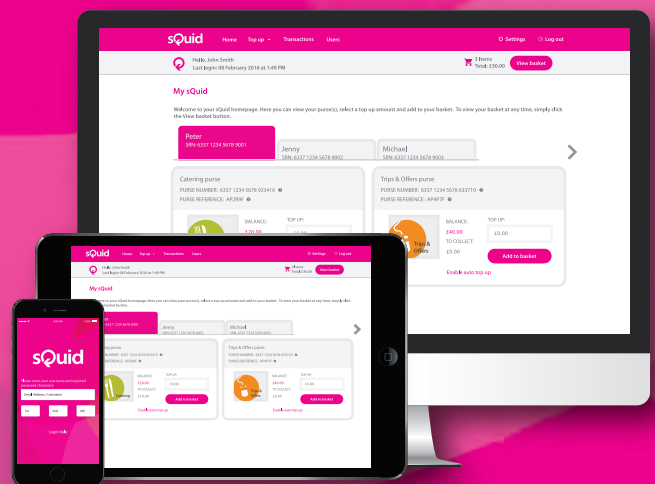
sQuid Home Top up Transactions Users Settings Log out

Hello, John Smith
Last login: 08 February 2016 at 1:49 PM

3 Items
Total: £30.00
View basket

My sQuid

Welcome to your sQuid homepage. Here you can view your purse(s), select a top up amount and add to your basket. To view your basket at any time, simply click the View basket button.

Peter
SRN: 6337 1234 5678 9001

Jenny
SRN: 6337 1234 5678 9002

Michael
SRN: 6337 1234 5678 9003

Catering purse
PURSE NUMBER: 6337 1234 5678 923410
PURSE REFERENCE: AP289F

BALANCE:
£20.00

TOP UP:
£0.00

Trips & Offers purse
PURSE NUMBER: 6337 1234 5678 633410
PURSE REFERENCE: AP6P7F

BALANCE:
£40.00
TO COLLECT:
£0.00

TOP UP:
£0.00

Trips & Offers

Add to basket

Enable auto top up

sQuid

Please enter your username and password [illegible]

Email Address / Username

Login help